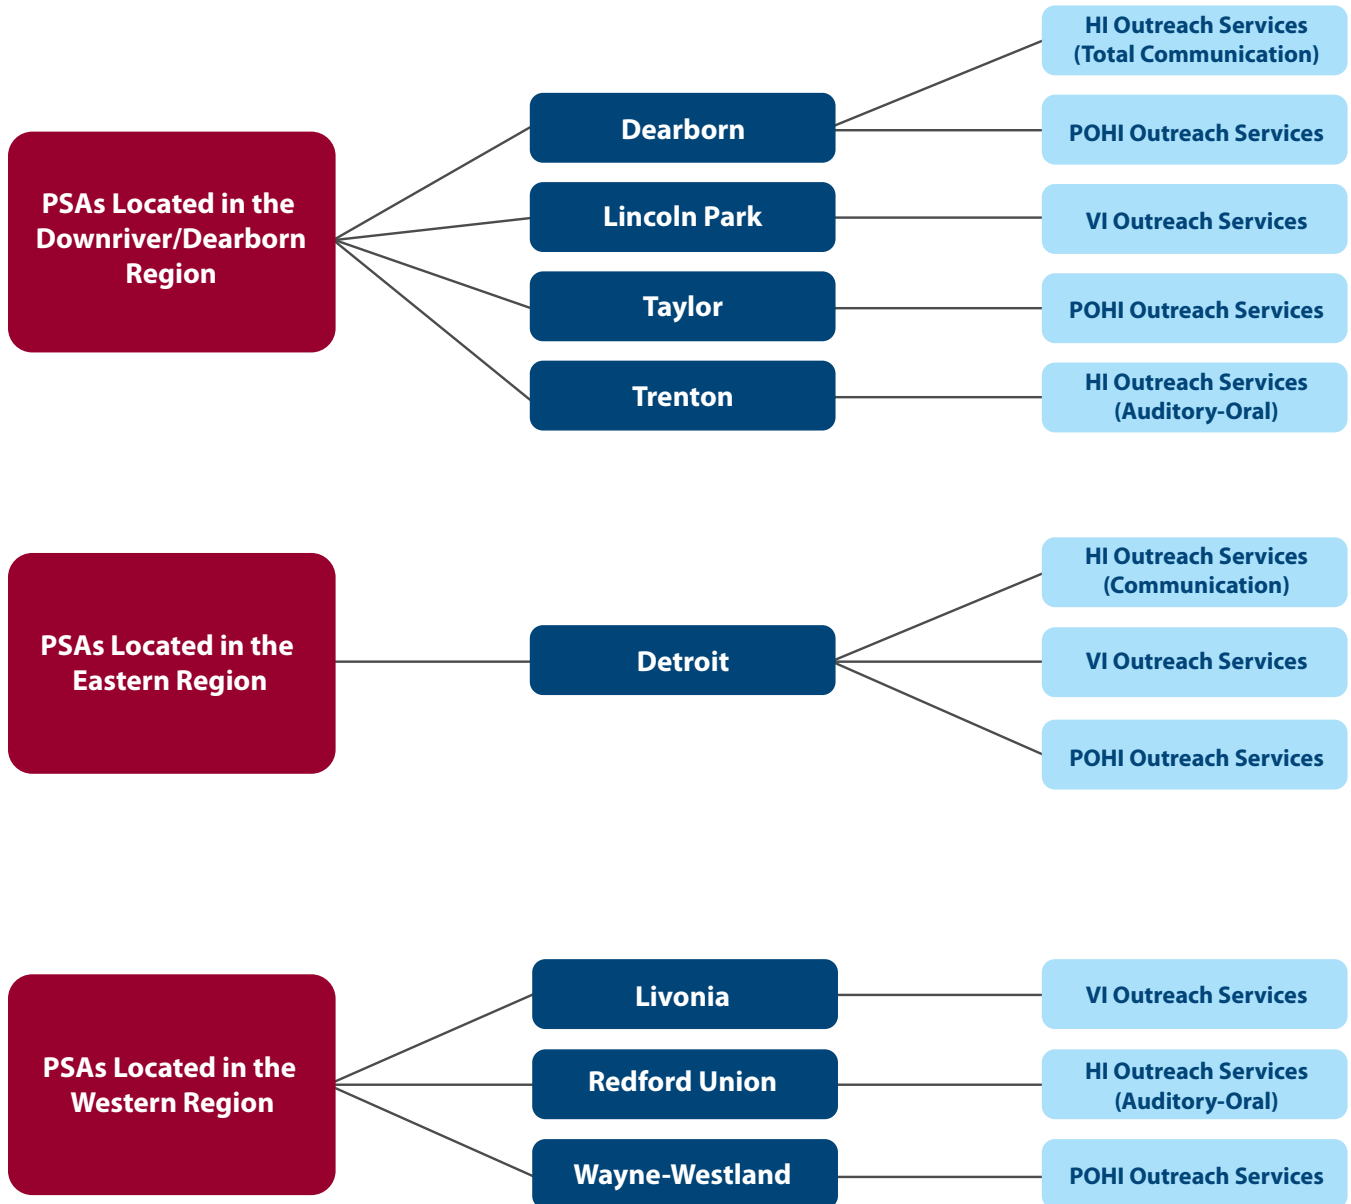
PSAs Located in the Downriver/Dearborn Region

Dearborn

HI Outreach Services (Total Communication)

POHI Outreach Services

Lincoln Park

VI Outreach Services

Taylor

POHI Outreach Services

Trenton

HI Outreach Services (Auditory-Oral)

PSAs Located in the Eastern Region

Detroit

HI Outreach Services (Communication)

VI Outreach Services

POHI Outreach Services

PSAs Located in the Western Region

Livonia

VI Outreach Services

Redford Union

HI Outreach Services (Auditory-Oral)

Wayne-Westland

POHI Outreach Services